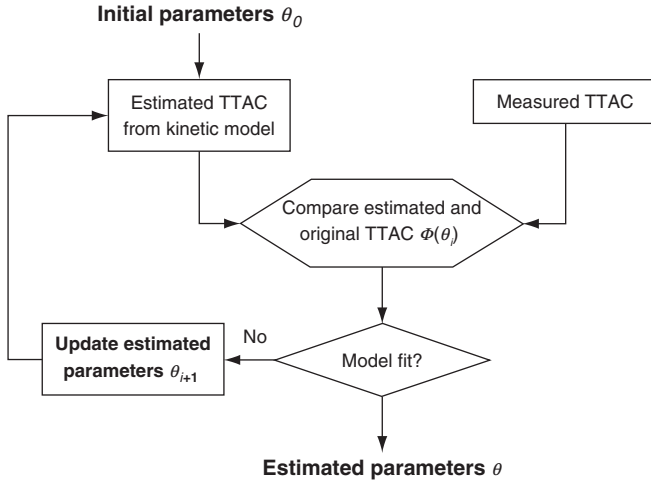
Initial parameters $\theta_0$

Estimated TTAC from kinetic model

Measured TTAC

Compare estimated and original TTAC $\Phi(\theta_i)$

No

Update estimated parameters $\theta_{i+1}$

Model fit?

Estimated parameters $\theta$